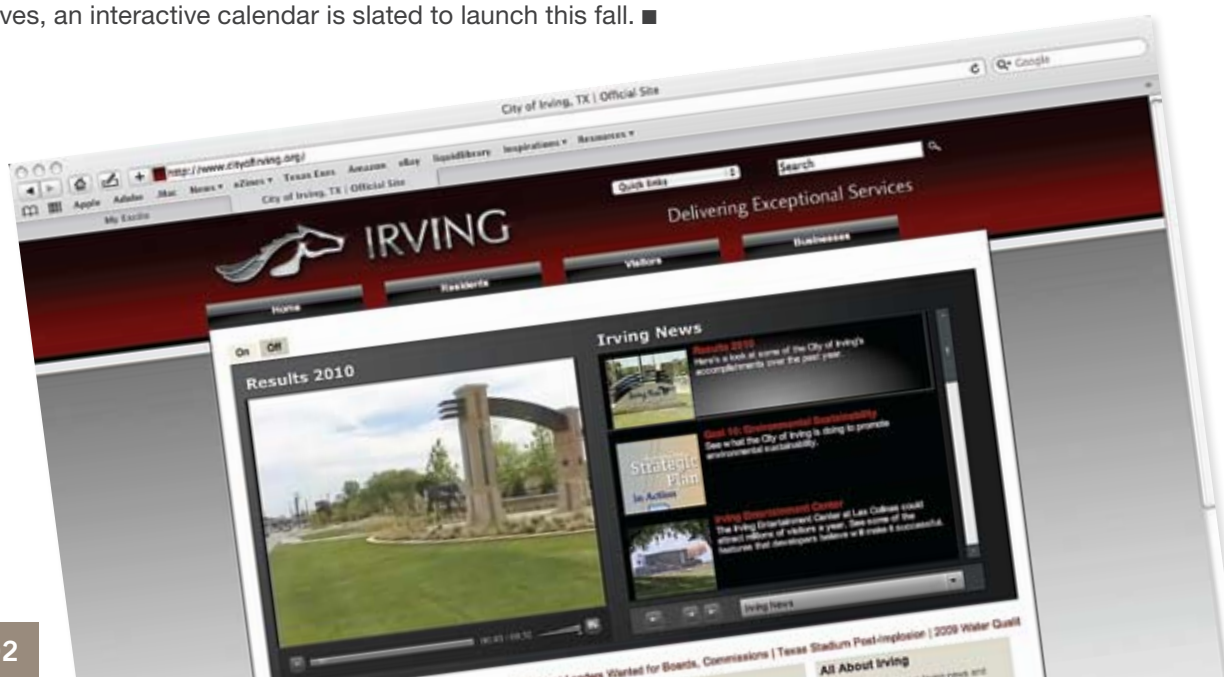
ves, an interactive calendar is slated to launch this fall. ■

City of Irving, TX | Official Site

http://www.cityofirving.org/

Apple Adobe iMac News ▾ eZines ▾ Texas Exes Amazon eBay liquidlibrary Inspirations ▾ Resources ▾

My Excite City of Irving, TX | Official Site

Q▾ Google

Quick links

Search

IRVING

Delivering Exceptional Services

Home Residents Visitors Businesses

On Off

Results 2010

Irving News

Results 2010
Here's a look at some of the City of Irving's accomplishments over the past year.

Goal 10: Environmental Sustainability
See what the City of Irving is doing to promote environmental sustainability.

Strategic Plan In Action

Irving Entertainment Center
The Irving Entertainment Center at Las Colinas could attract millions of visitors a year. See some of the features that developers believe will make it successful.

Irving News

Leaders Wanted for Boards, Commissions | Texas Stadium Post-implosion | 2009 Water Quali

All About Irving

2